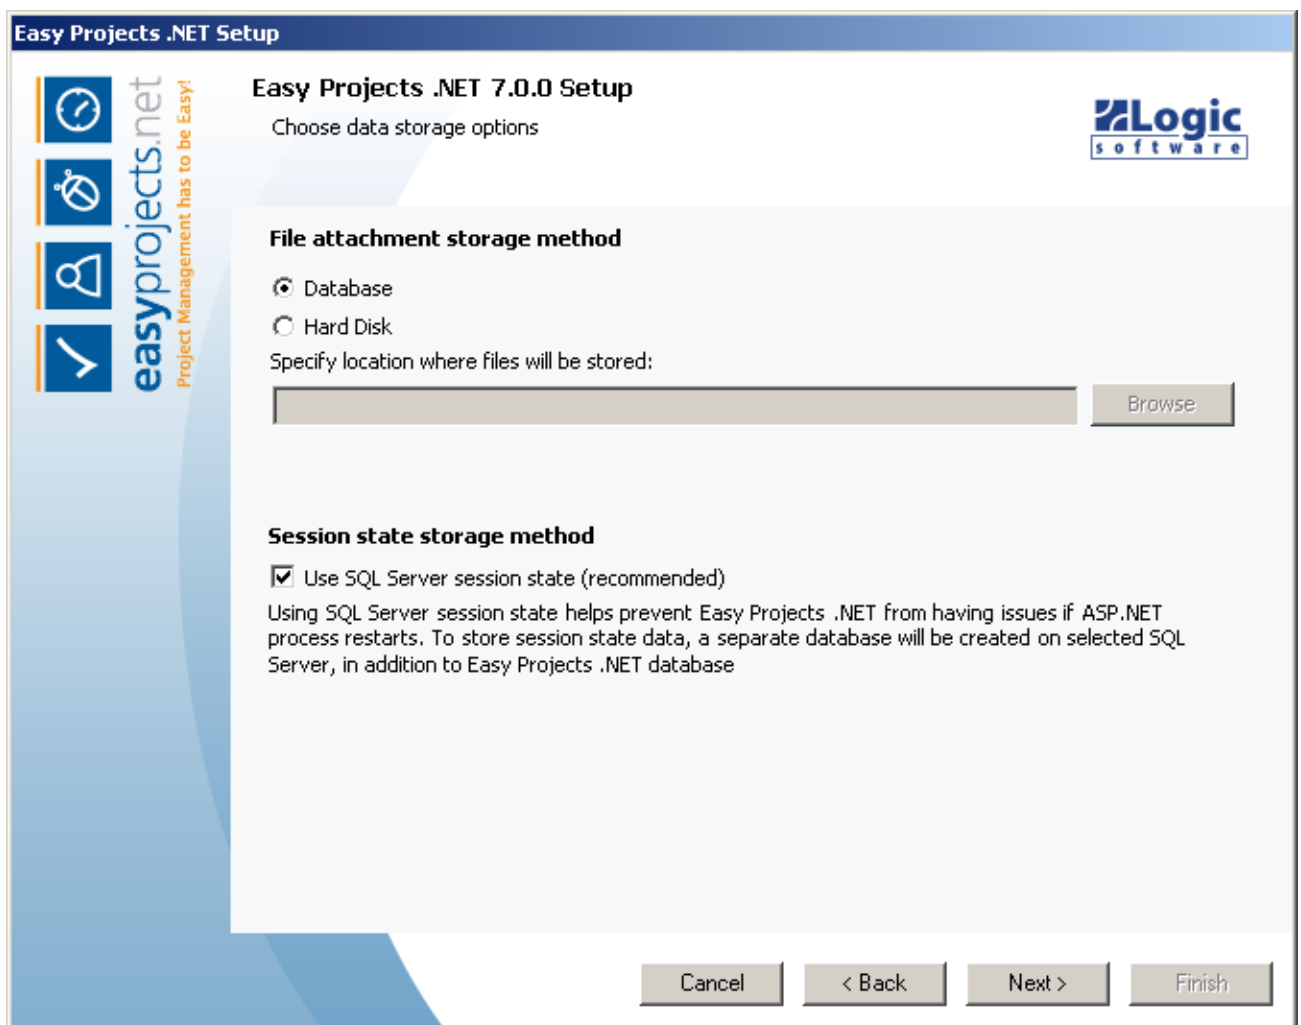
Easy Projects .NET Setup

easyprojects.net
Project Management has to be Easy!

Easy Projects .NET 7.0.0 Setup

Choose data storage options

Logic
software

File attachment storage method

Database

Hard Disk

Specify location where files will be stored:

Browse

Session state storage method

Use SQL Server session state (recommended)

Using SQL Server session state helps prevent Easy Projects .NET from having issues if ASP.NET process restarts. To store session state data, a separate database will be created on selected SQL Server, in addition to Easy Projects .NET database

Cancel

< Back

Next >

Finish